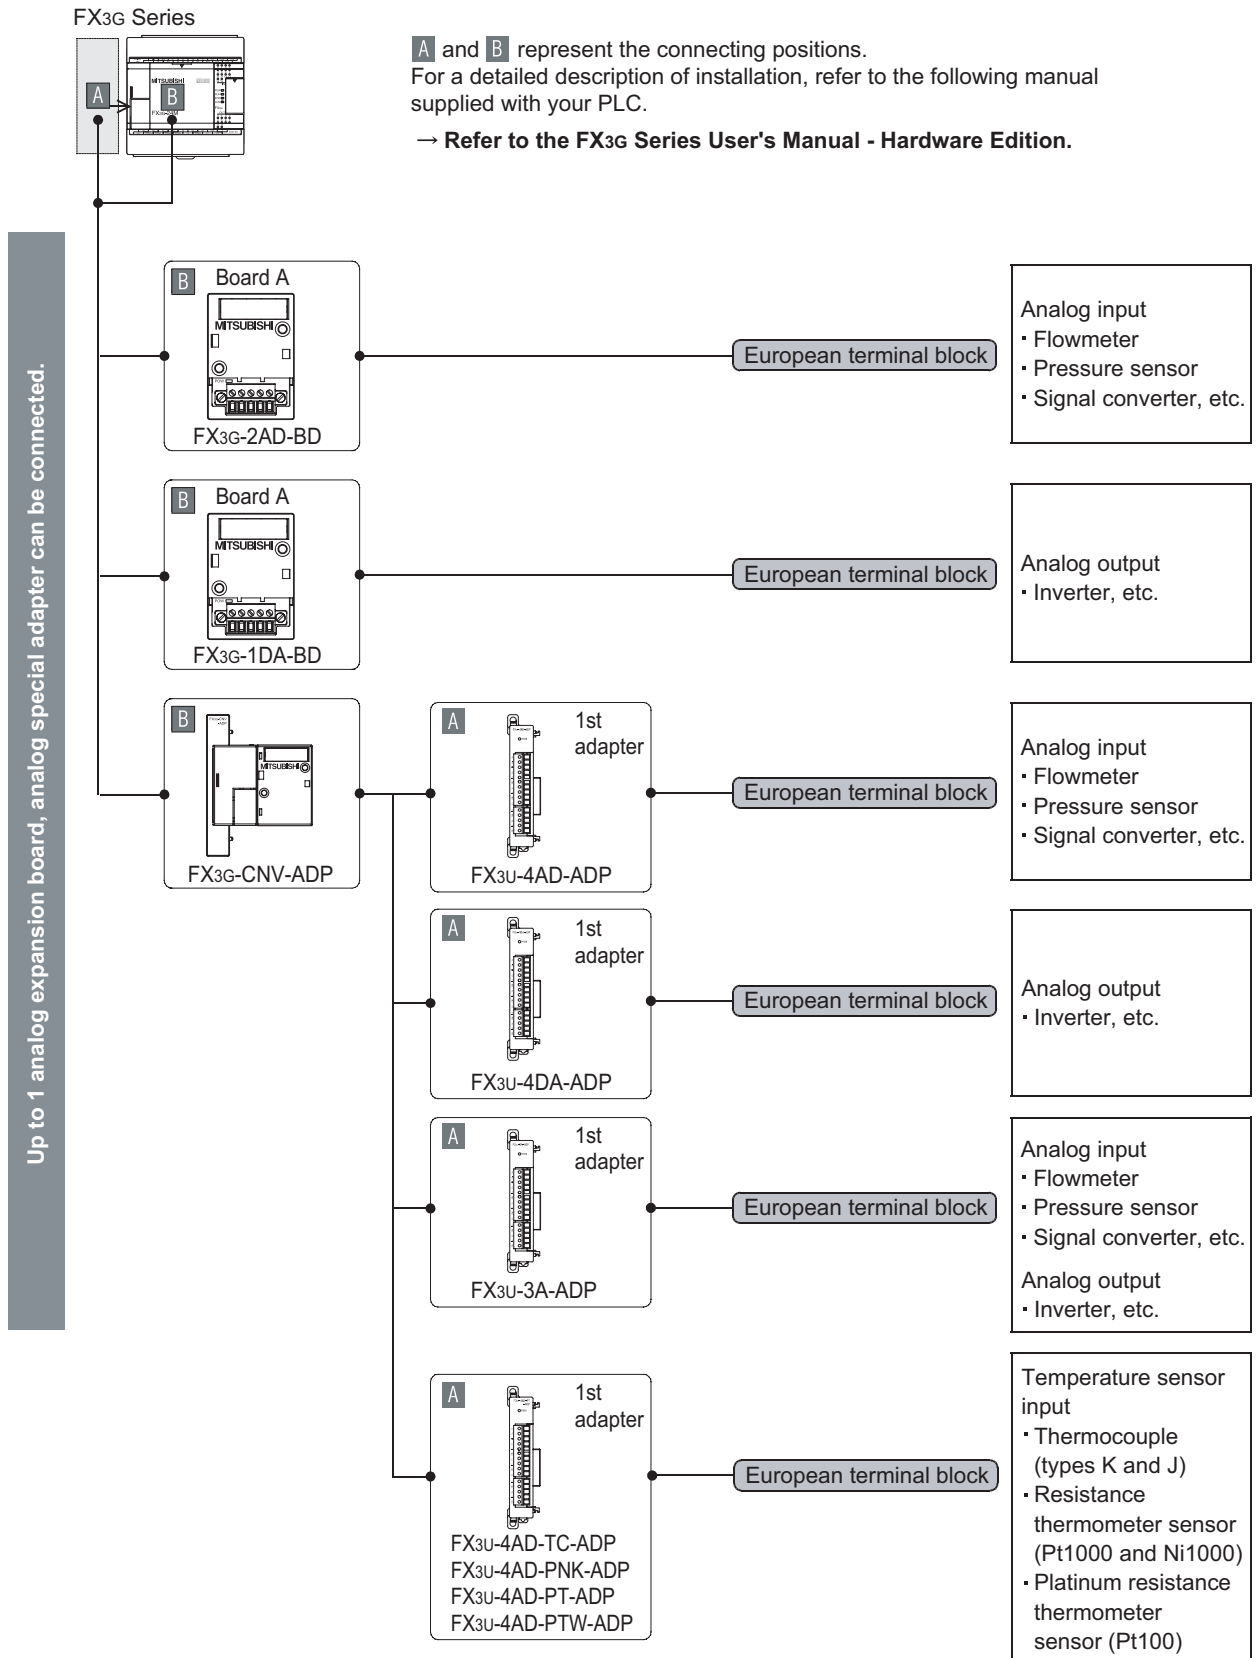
FX3G Series

A B

A and B represent the connecting positions.
For a detailed description of installation, refer to the following manual supplied with your PLC.

→ Refer to the FX3G Series User's Manual - Hardware Edition.

Up to 1 analog expansion board, analog special adapter can be connected.

B Board A
MITSUBISHI
FX3G-2AD-BD

European terminal block

Analog input
· Flowmeter
· Pressure sensor
· Signal converter, etc.

B Board A
MITSUBISHI
FX3G-1DA-BD

European terminal block

Analog output
· Inverter, etc.

B
MITSUBISHI
FX3G-CNV-ADP

A 1st adapter
FX3U-4AD-ADP

European terminal block

Analog input
· Flowmeter
· Pressure sensor
· Signal converter, etc.

A 1st adapter
FX3U-4DA-ADP

European terminal block

Analog output
· Inverter, etc.

A 1st adapter
FX3U-3A-ADP

European terminal block

Analog input
· Flowmeter
· Pressure sensor
· Signal converter, etc.
Analog output
· Inverter, etc.

A 1st adapter
FX3U-4AD-TC-ADP
FX3U-4AD-PNK-ADP
FX3U-4AD-PT-ADP
FX3U-4AD-PTW-ADP

European terminal block

Temperature sensor input
· Thermocouple (types K and J)
· Resistance thermometer sensor (Pt1000 and Ni1000)
· Platinum resistance thermometer sensor (Pt100)